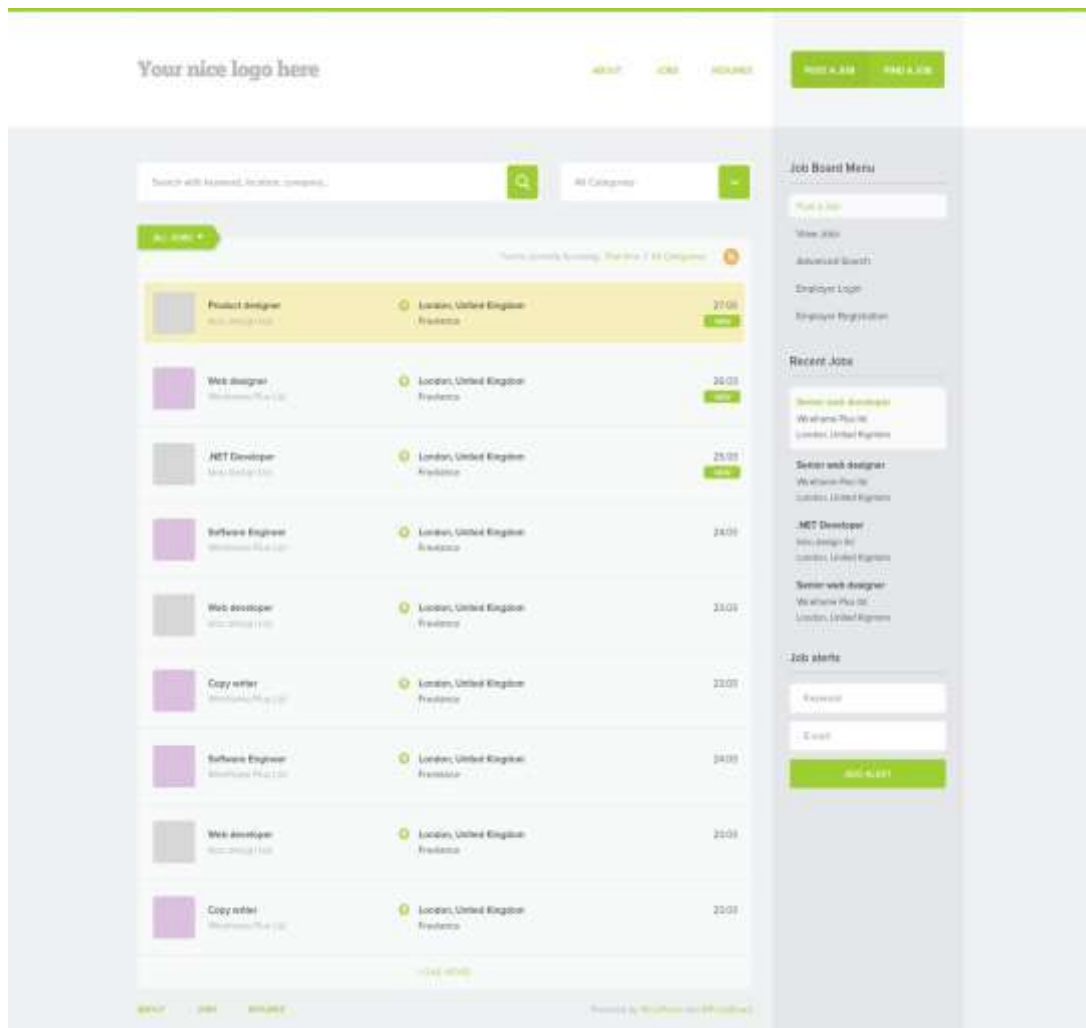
Your nice logo here

ABOUT JOBS RESUMES

POST A JOB FIND A JOB

Search with keyword, location, company...

All Categories

ALL JOBS

You're currently browsing: Part time / All Categories

Product designer
Nice design Ltd.
London, United Kingdom
Freelance
27.03
NEW

Web designer
Wireframe Plus Ltd.
London, United Kingdom
Freelance
26.03
NEW

.NET Developer
Nice design Ltd.
London, United Kingdom
Freelance
25.03
NEW

Software Engineer
Wireframe Plus Ltd.
London, United Kingdom
Freelance
24.03

Web developer
Nice design Ltd.
London, United Kingdom
Freelance
23.03

Copy writer
Wireframe Plus Ltd.
London, United Kingdom
Freelance
22.03

Software Engineer
Wireframe Plus Ltd.
London, United Kingdom
Freelance
24.03

Web developer
Nice design Ltd.
London, United Kingdom
Freelance
23.03

Copy writer
Wireframe Plus Ltd.
London, United Kingdom
Freelance
22.03

LOAD MORE

ABOUT JOBS RESUMES

Powered by WordPress and WPJobBoard

Job Board Menu
Post a Job
View Jobs
Advanced Search
Employer Login
Employer Registration

Recent Jobs
Senior web developer
Wireframe Plus ltd.
London, United Kingdom
Senior web designer
Wireframe Plus ltd.
London, United Kingdom
.NET Developer
Nice design ltd.
London, United Kingdom
Senior web designer
Wireframe Plus ltd.
London, United Kingdom

Job alerts
Keyword
E-mail
ADD ALERT